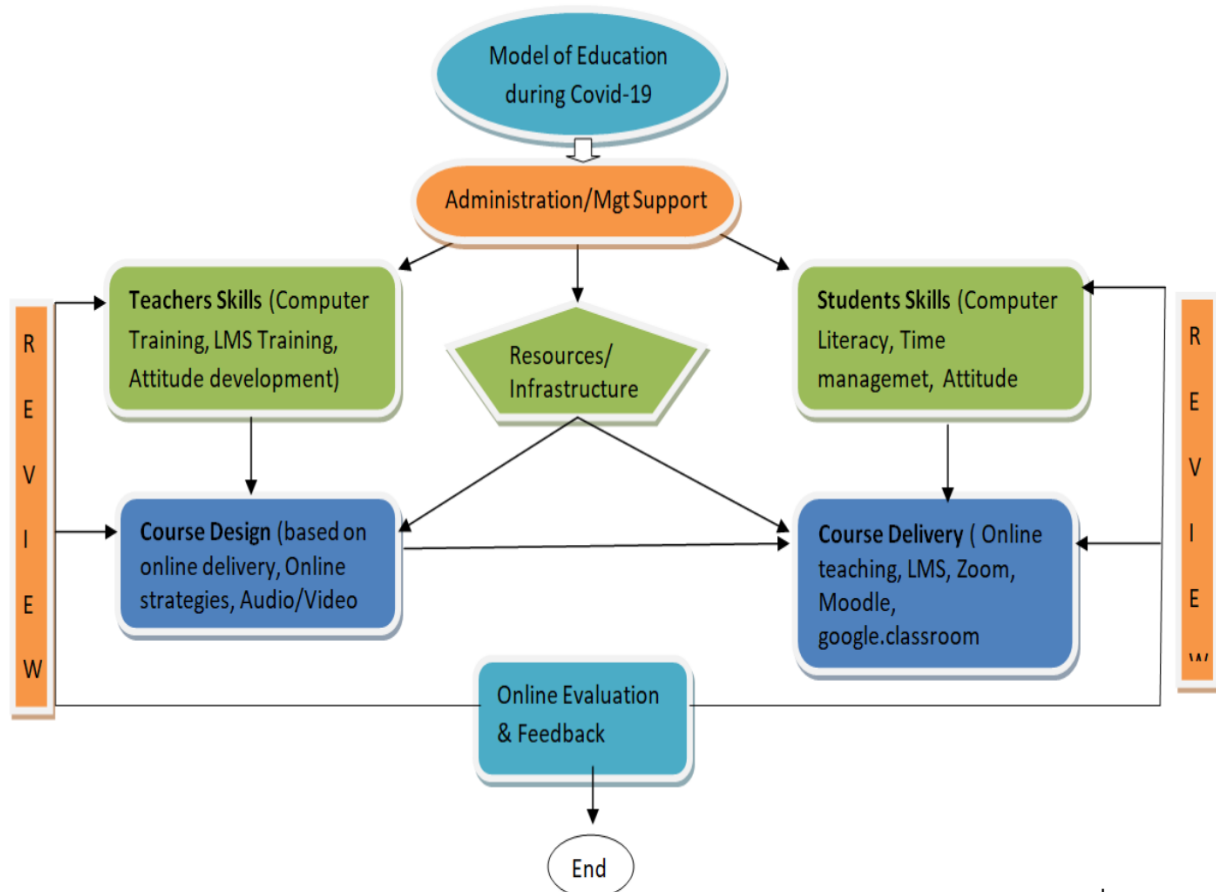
Model of Education during Covid-19

Administration/Mgt Support

Teachers Skills (Computer Training, LMS Training, Attitude development)

Resources/ Infrastructure

Students Skills (Computer Literacy, Time managemet, Attitude

R
E
V
I
E
W

Course Design (based on online delivery, Online strategies, Audio/Video

Course Delivery ( Online teaching, LMS, Zoom, Moodle, google.classroom

R
E
V
I
E
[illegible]

Online Evaluation & Feedback

End